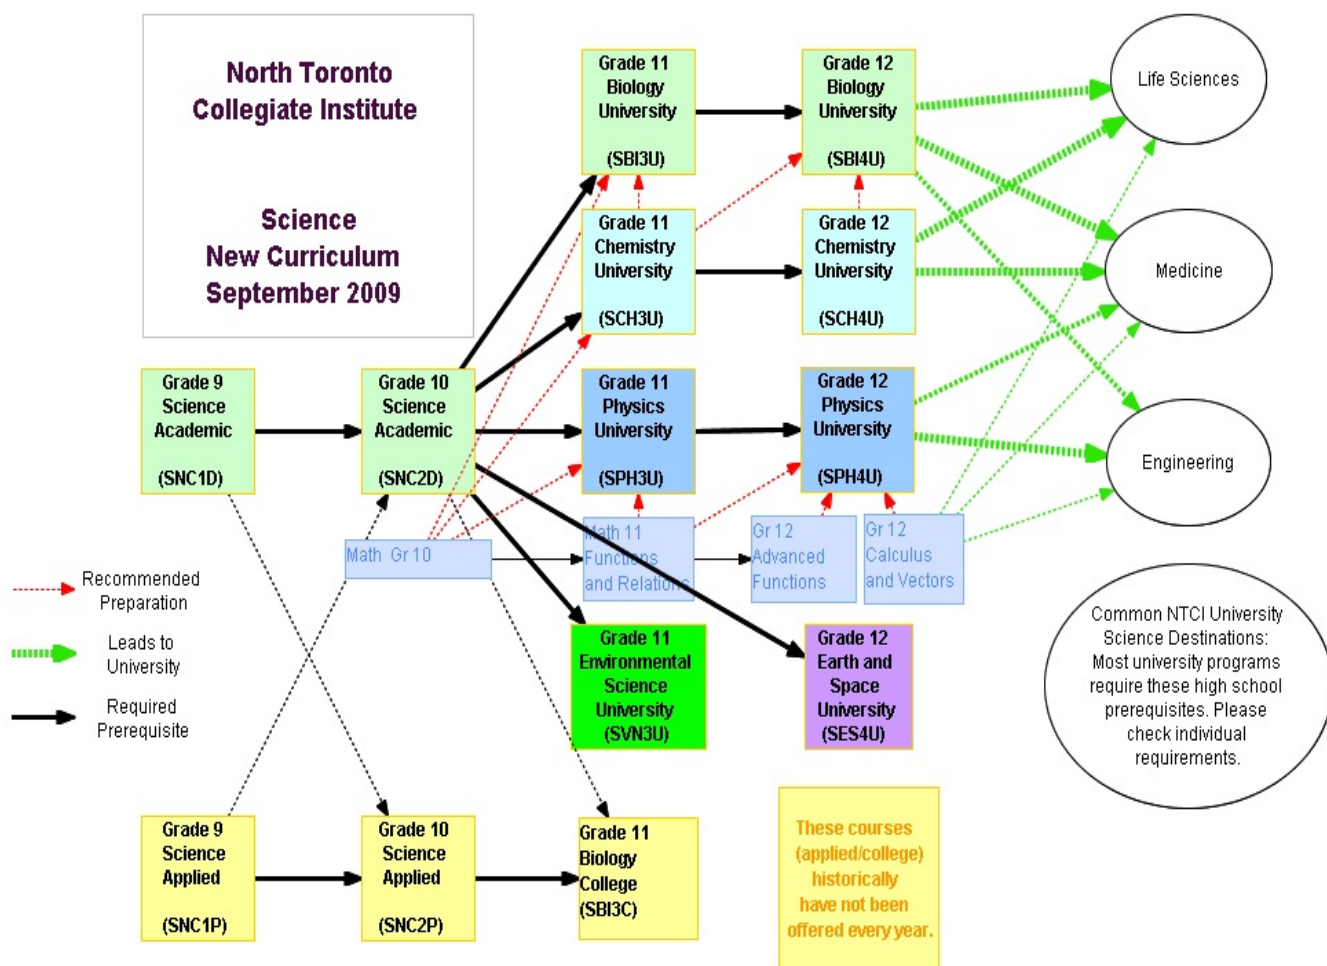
North Toronto Collegiate Institute

Science New Curriculum September 2009

Grade 11 Biology University (SBI3U)

Grade 12 Biology University (SBI4U)

Life Sciences

Grade 11 Chemistry University (SCH3U)

Grade 12 Chemistry University (SCH4U)

Medicine

Grade 9 Science Academic (SNC1D)

Grade 10 Science Academic (SNC2D)

Grade 11 Physics University (SPH3U)

Grade 12 Physics University (SPH4U)

Engineering

Math Gr 10

Math 11 Functions and Relations

Gr 12 Advanced Functions

Gr 12 Calculus and Vectors

Recommended Preparation

Leads to University

Required Prerequisite

Grade 11 Environmental Science University (SVN3U)

Grade 12 Earth and Space University (SES4U)

Common NTCI University Science Destinations: Most university programs require these high school prerequisites. Please check individual requirements.

Grade 9 Science Applied (SNC1P)

Grade 10 Science Applied (SNC2P)

Grade 11 Biology College (SBI3C)

These courses (applied/college) historically have not been offered every year.